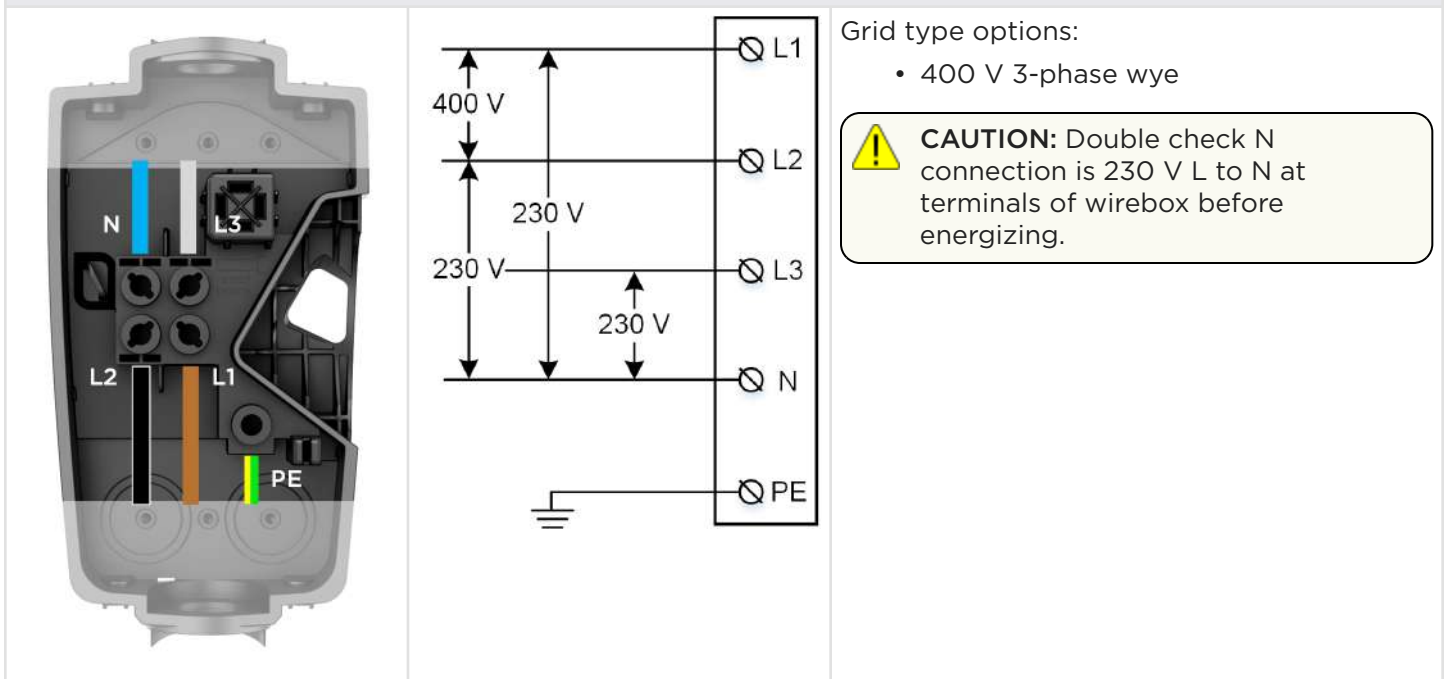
| N L3 L2 L1 PE | 400 V 230 V 230 V 230 V L1 L2 L3 N PE | Grid type options: • 400 V 3-phase wye CAUTION: Double check N connection is 230 V L to N at terminals of wirebox before energizing. |
|---|---|---|